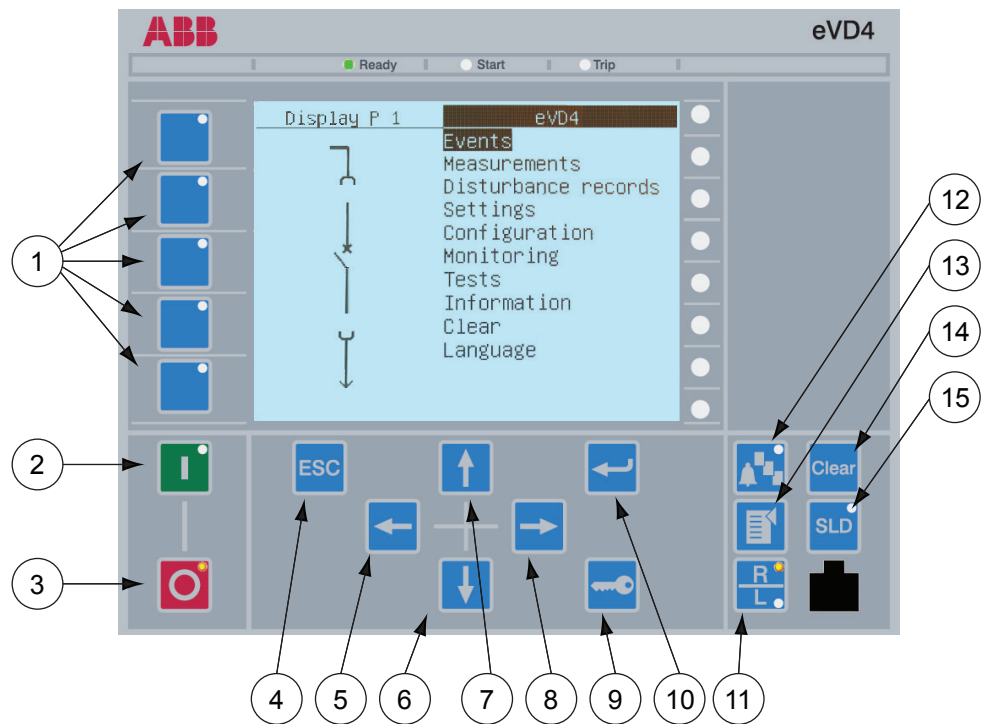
ABB
eVD4
Ready
Start
Trip

Display P 1
eVD4
Events
Measurements
Disturbance records
Settings
Configuration
Monitoring
Tests
Information
Clear
Language

1
2
3
I
ESC
Clear
SLD
R
L
12
13
14
15
4
5
6
7
8
9
10
11